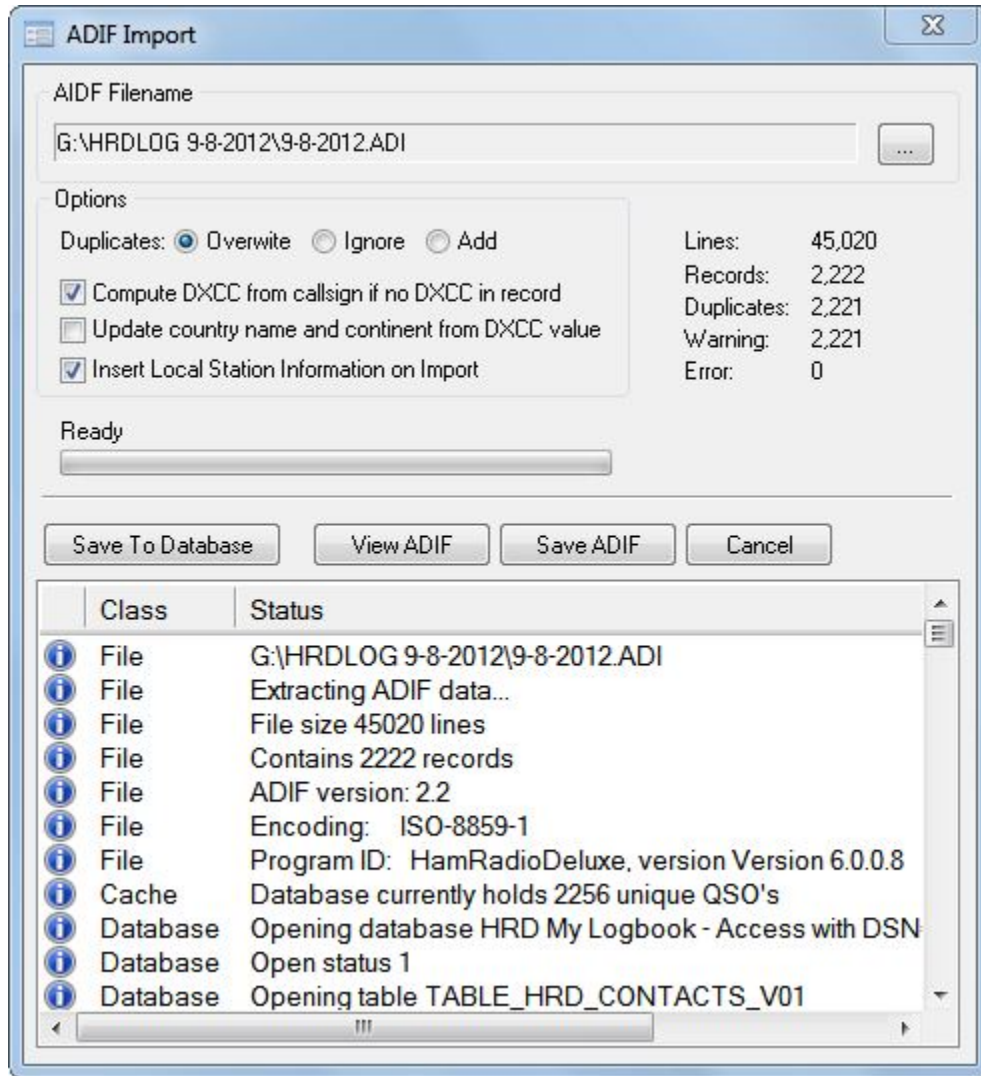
ADIF Import

AIDF Filename

G:\HRDLOG 9-8-2012\9-8-2012.ADI

...

Options

Duplicates: Overwite Ignore Add

Compute DXCC from callsign if no DXCC in record

Update country name and continent from DXCC value

Insert Local Station Information on Import

Lines: 45,020
Records: 2,222
Duplicates: 2,221
Warning: 2,221
Error: 0

Ready

Save To Database View ADIF Save ADIF Cancel

| Class | Status |
|---|---|
| File | G:\HRDLOG 9-8-2012\9-8-2012.ADI |
| File | Extracting ADIF data... |
| File | File size 45020 lines |
| File | Contains 2222 records |
| File | ADIF version: 2.2 |
| File | Encoding: ISO-8859-1 |
| File | Program ID: HamRadioDeluxe, version Version 6.0.0.8 |
| Cache | Database currently holds 2256 unique QSO's |
| Database | Opening database HRD My Logbook - Access with DSN |
| Database | Open status 1 |
| Database | Opening table TABLE_HRD_CONTACTS_V01 |